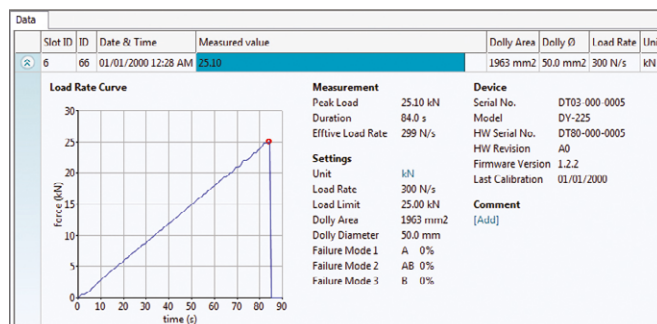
Data

| | Slot ID | ID | Date & Time | Measured value | Dolly Area | Dolly Ø | Load Rate | Uni |
|---|---|---|---|---|---|---|---|---|
| | 6 | 66 | 01/01/2000 12:28 AM | 25.10 | 1963 mm2 | 50.0 mm2 | 300 N/s | kN |

Load Rate Curve

30
25
20
15
10
5
0
force (kN)
0 10 20 30 40 50 60 70 80 90
time (s)

Measurement
Peak Load 25.10 kN
Duration 84.0 s
Efftive Load Rate 299 N/s

Settings
Unit kN
Load Rate 300 N/s
Load Limit 25.00 kN
Dolly Area 1963 mm2
Dolly Diameter 50.0 mm
Failure Mode 1 A 0%
Failure Mode 2 AB 0%
Failure Mode 3 B 0%

Device
Serial No. DT03-000-0005
Model DY-225
HW Serial No. DT80-000-0005
HW Revision A0
Firmware Version 1.2.2
Last Calibration 01/01/2000

Comment
[Add]